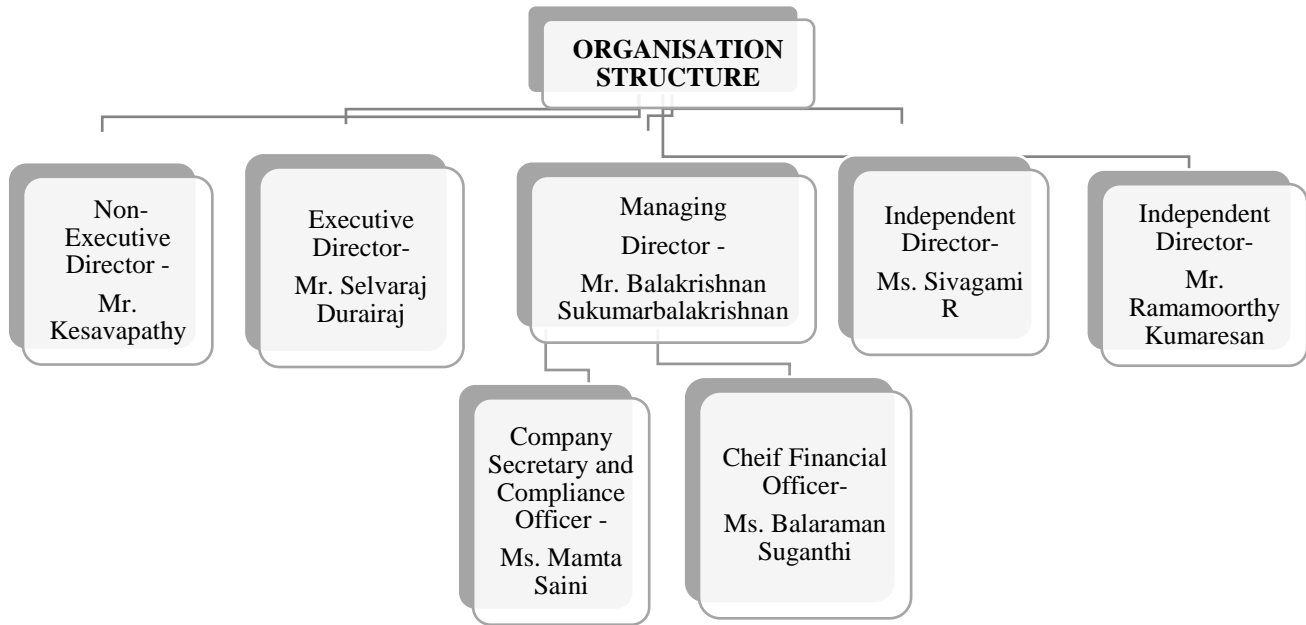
ORGANISATION STRUCTURE

Non-Executive Director - Mr. Kesavapathy

Executive Director- Mr. Selvaraj Durairaj

Managing Director - Mr. Balakrishnan Sukumarbalakrishnan

Independent Director- Ms. Sivagami R

Independent Director- Mr. Ramamoorthy Kumaresan

Company Secretary and Compliance Officer - Ms. Mamta Saini

Cheif Financial Officer- Ms. Balaraman Suganthi